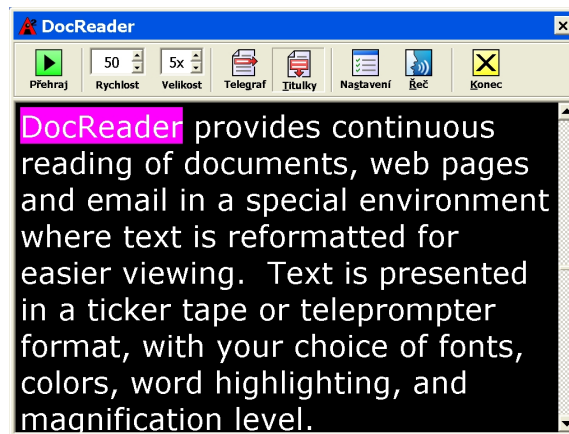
DocReader

Přehraj
50
Rychlost
5x
Velikost
Telegraf
Titulky
Nastavení
Řeč
Konec

DocReader provides continuous reading of documents, web pages and email in a special environment where text is reformatted for easier viewing. Text is presented in a ticker tape or teleprompter format, with your choice of fonts, colors, word highlighting, and magnification level.